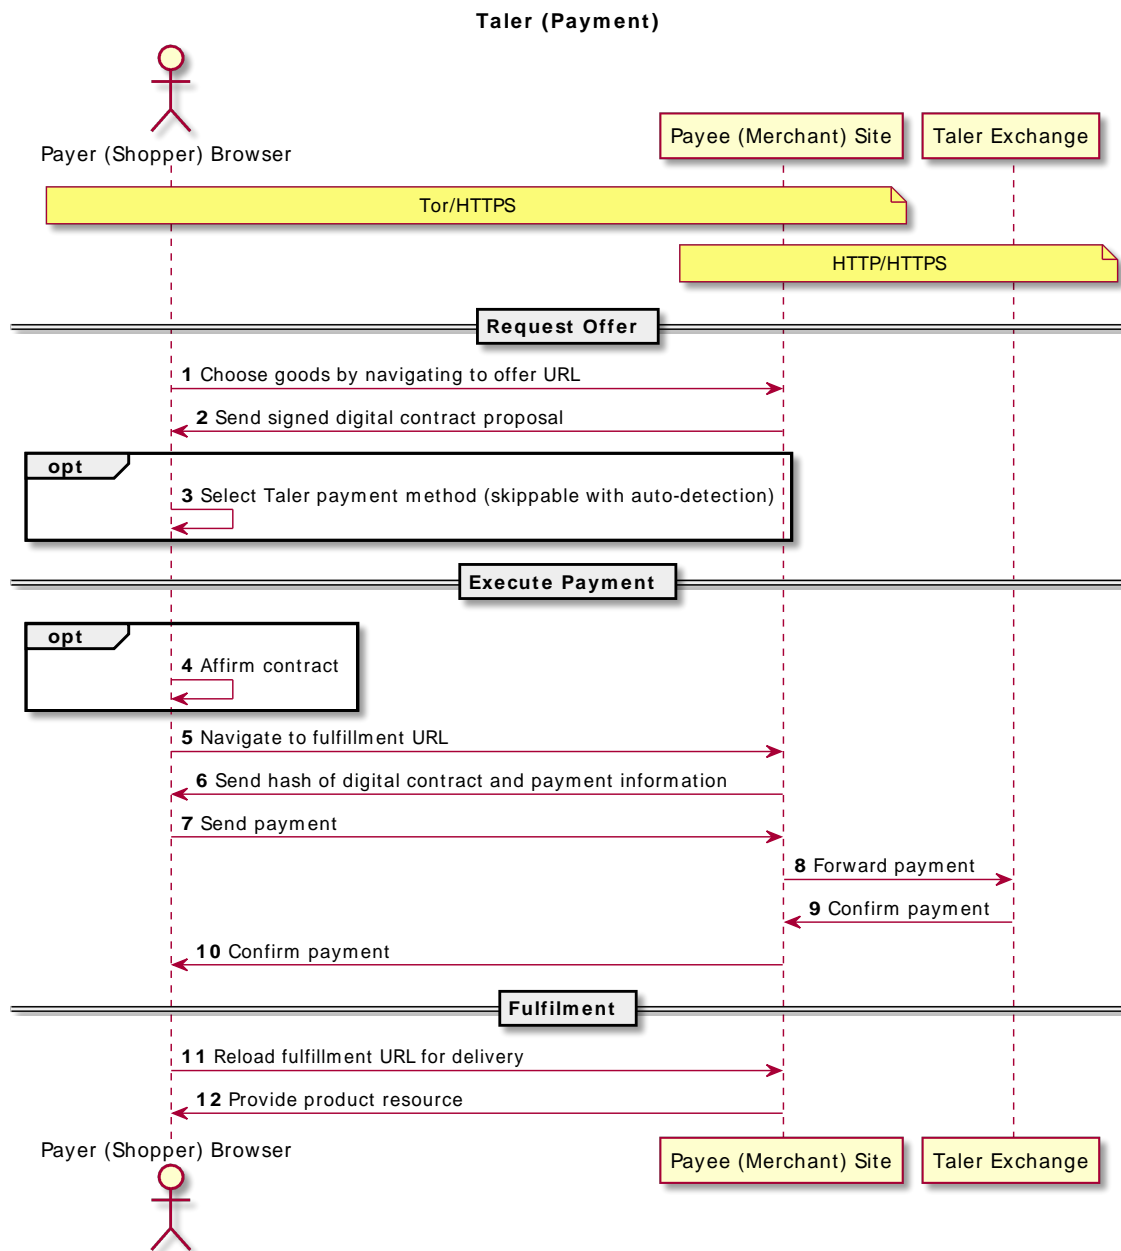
Taler (Payment)

Payer (Shopper) Browser

Payee (Merchant) Site

Taler Exchange

Tor/HTTPS

HTTP/HTTPS

Request Offer

1 Choose goods by navigating to offer URL

2 Send signed digital contract proposal

opt

3 Select Taler payment method (skippable with auto-detection)

Execute Payment

opt

4 Affirm contract

5 Navigate to fulfillment URL

6 Send hash of digital contract and payment information

7 Send payment

8 Forward payment

9 Confirm payment

10 Confirm payment

Fulfilment

11 Reload fulfillment URL for delivery

12 Provide product resource

Payer (Shopper) Browser

Payee (Merchant) Site

Taler Exchange